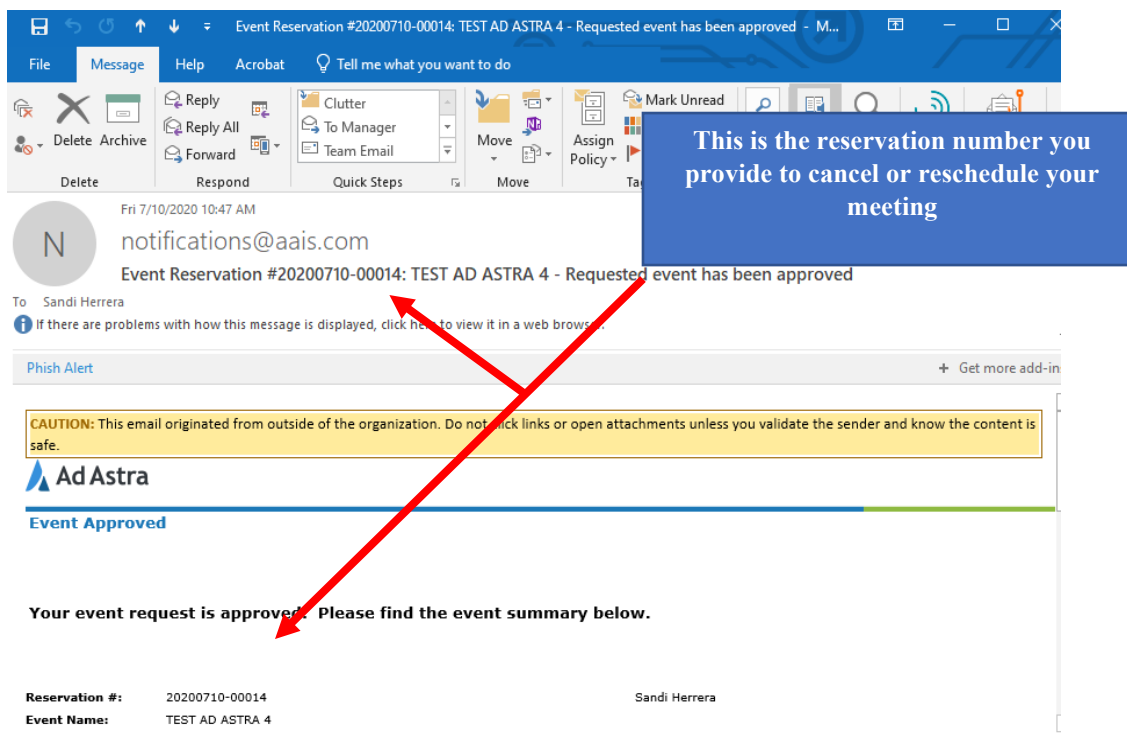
Event Reservation #20200710-00014: TEST AD ASTRA 4 - Requested event has been approved - M...

File Message Help Acrobat Tell me what you want to do

Delete Archive Reply Reply All Forward Clutter To Manager Team Email Move Assign Policy Mark Unread

Delete Respond Quick Steps Move Ta

This is the reservation number you provide to cancel or reschedule your meeting

Fri 7/10/2020 10:47 AM

N

notifications@aais.com

Event Reservation #20200710-00014: TEST AD ASTRA 4 - Requested event has been approved

To Sandi Herrera

If there are problems with how this message is displayed, click here to view it in a web browser.

Phish Alert

+ Get more add-in

CAUTION: This email originated from outside of the organization. Do not click links or open attachments unless you validate the sender and know the content is safe.

Ad Astra

Event Approved

Your event request is approved. Please find the event summary below.

Reservation #: 20200710-00014 Sandi Herrera

Event Name: TEST AD ASTRA 4